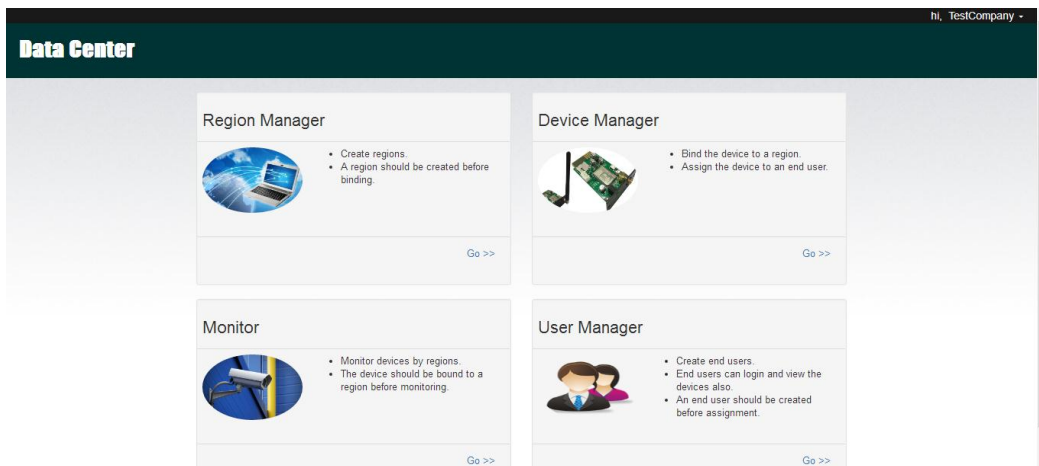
hi, TestCompany ▾

Data Center

Region Manager

- Create regions.
- A region should be created before binding.

Go >>

Device Manager

- Bind the device to a region.
- Assign the device to an end user.

Go >>

Monitor

- Monitor devices by regions.
- The device should be bound to a region before monitoring.

Go >>

User Manager

- Create end users.
- End users can login and view the devices also.
- An end user should be created before assignment.

Go >>